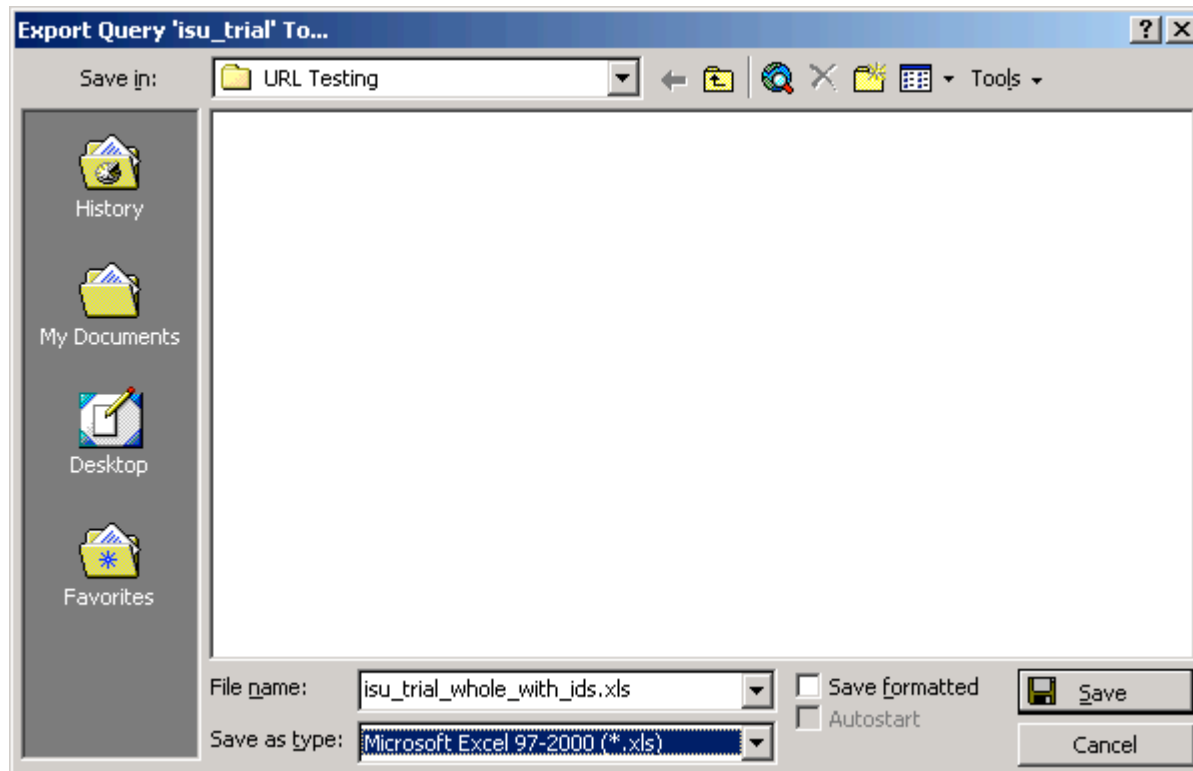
Export Query 'isu_trial' To...

?

Save in: URL Testing

Tools

History

My Documents

Desktop

Favorites

File name: isu_trial_whole_with_ids.xls

Save as type: Microsoft Excel 97-2000 (*.xls)

Save formatted

Autostart

Save

Cancel